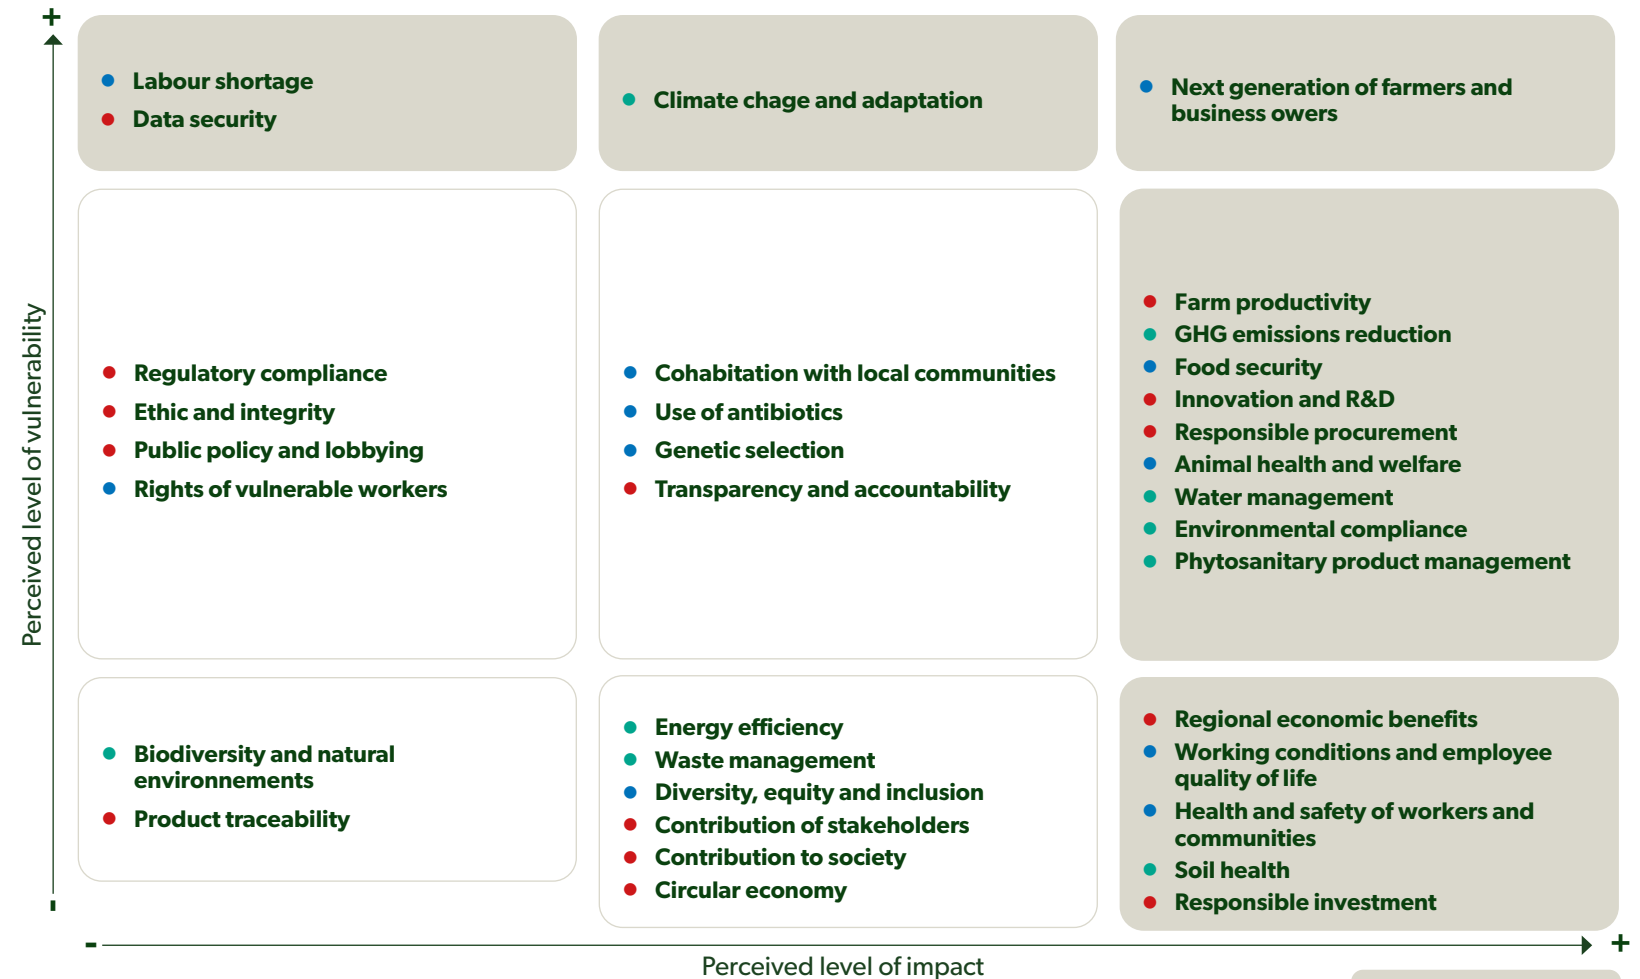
+

Perceived level of vulnerability

-

- Labour shortage
- Data security

- Climate chage and adaptation

- Next generation of farmers and business owers

- Regulatory compliance
- Ethic and integrity
- Public policy and lobbying
- Rights of vulnerable workers

- Cohabitation with local communities
- Use of antibiotics
- Genetic selection
- Transparency and accountability

- Farm productivity
- GHG emissions reduction
- Food security
- Innovation and R&D
- Responsible procurement
- Animal health and welfare
- Water management
- Environmental compliance
- Phytosanitary product management

- Biodiversity and natural environnements
- Product traceability

- Energy efficiency
- Waste management
- Diversity, equity and inclusion
- Contribution of stakeholders
- Contribution to society
- Circular economy

- Regional economic benefits
- Working conditions and employee quality of life
- Health and safety of workers and communities
- Soil health
- Responsible investment

-

Perceived level of impact

+